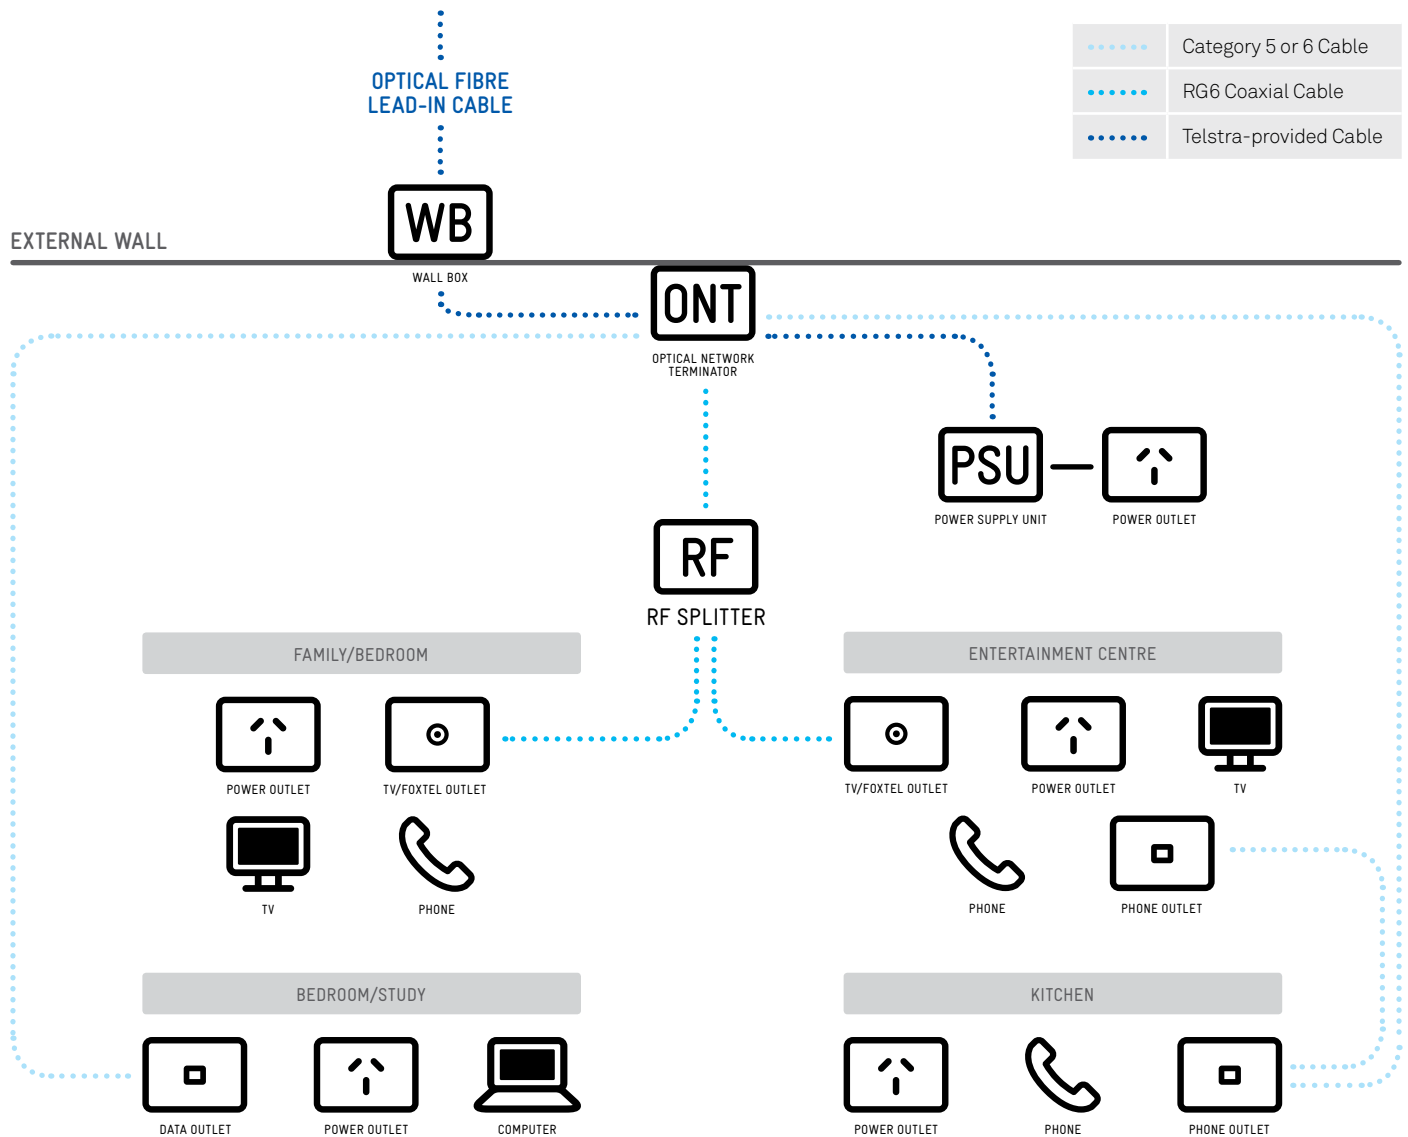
OPTICAL FIBRE LEAD-IN CABLE

| | Category 5 or 6 Cable |
|---|---|
| | RG6 Coaxial Cable |
| | Telstra-provided Cable |

EXTERNAL WALL

WB
WALL BOX

ONT
OPTICAL NETWORK TERMINATOR

PSU
POWER SUPPLY UNIT

POWER OUTLET

RF
RF SPLITTER

FAMILY/BEDROOM

POWER OUTLET

TV/FOXTEL OUTLET

TV

PHONE

ENTERTAINMENT CENTRE

TV/FOXTEL OUTLET

POWER OUTLET

TV

PHONE

PHONE OUTLET

BEDROOM/STUDY

DATA OUTLET

POWER OUTLET

COMPUTER

KITCHEN

POWER OUTLET

PHONE

PHONE OUTLET